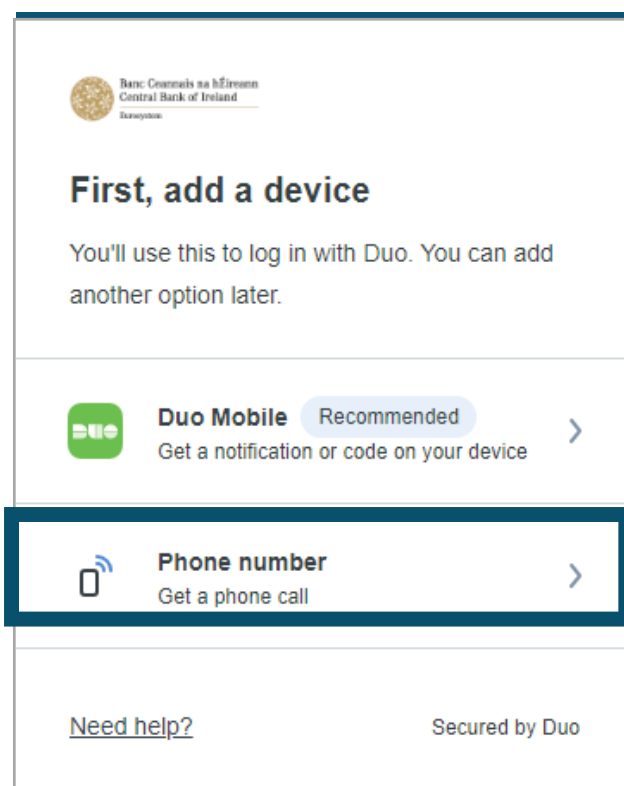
Banc Ceannais na hÉireann
Central Bank of Ireland
Eurosystem

First, add a device

You'll use this to log in with Duo. You can add another option later.

DUO

Duo Mobile Recommended
Get a notification or code on your device

Phone number
Get a phone call

Need help?

Secured by Duo